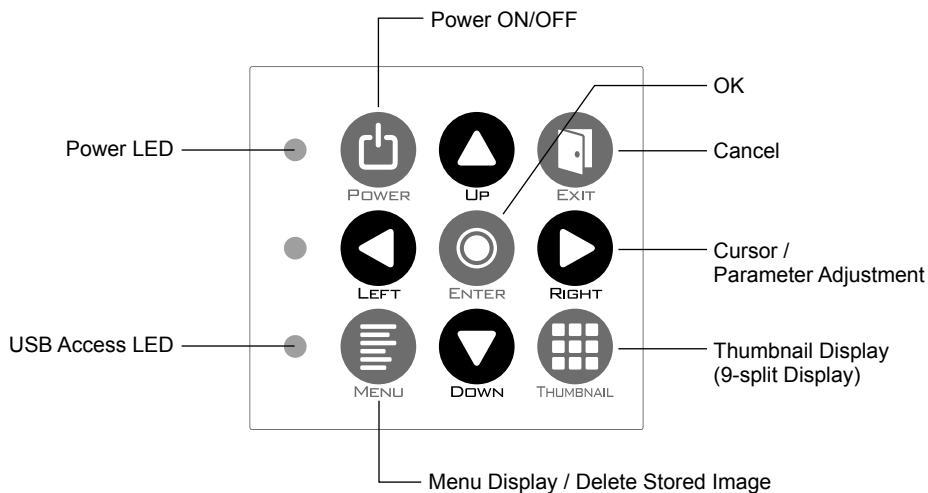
Power ON/OFF

OK

Power LED

POWER

UP

EXIT

Cancel

LEFT

ENTER

RIGHT

Cursor / Parameter Adjustment

USB Access LED

MENU

DOWN

THUMBNAIL

Thumbnail Display (9-split Display)

Menu Display / Delete Stored Image